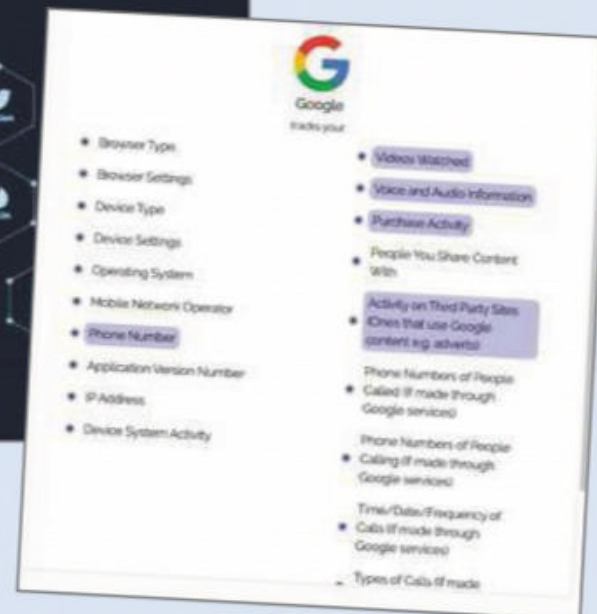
Google
tracks your:

- Browser Type
- Browser Settings
- Device Type
- Device Settings
- Operating System
- Mobile Network Operator
- Phone Number
- Application Version Number
- IP Address
- Device System Activity

- Videos Watched
- Voice and Audio Information
- Purchase Activity
- People You Share Content With
- Activity on Third Party Sites (Ones that use Google content e.g. adverts)
- Phone Numbers of People Called (If made through Google services)
- Phone Numbers of People Calling (If made through Google services)
- Time/Date/Frequency of Calls (If made through Google services)
- Types of Calls (If made